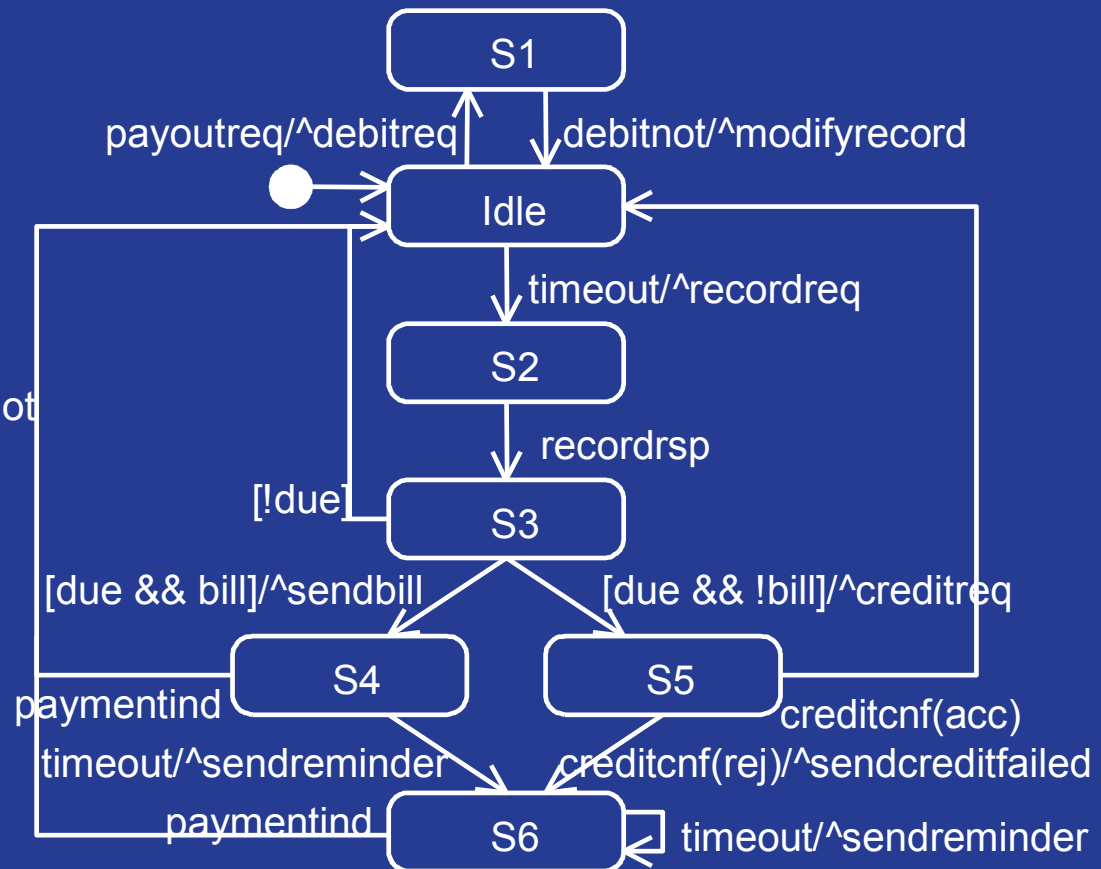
S1

payoutreq/^debitreq

debitnot/^modifyrecord

Idle

timeout/^recordreq

S2

ot

recordrsp

[!due]

S3

[due && bill]/^sendbill

[due && !bill]/^creditreq

S4

S5

paymentind

creditcnf(acc)

timeout/^sendreminder

creditcnf(rej)/^sendcreditfailed

paymentind

S6

timeout/^sendreminder